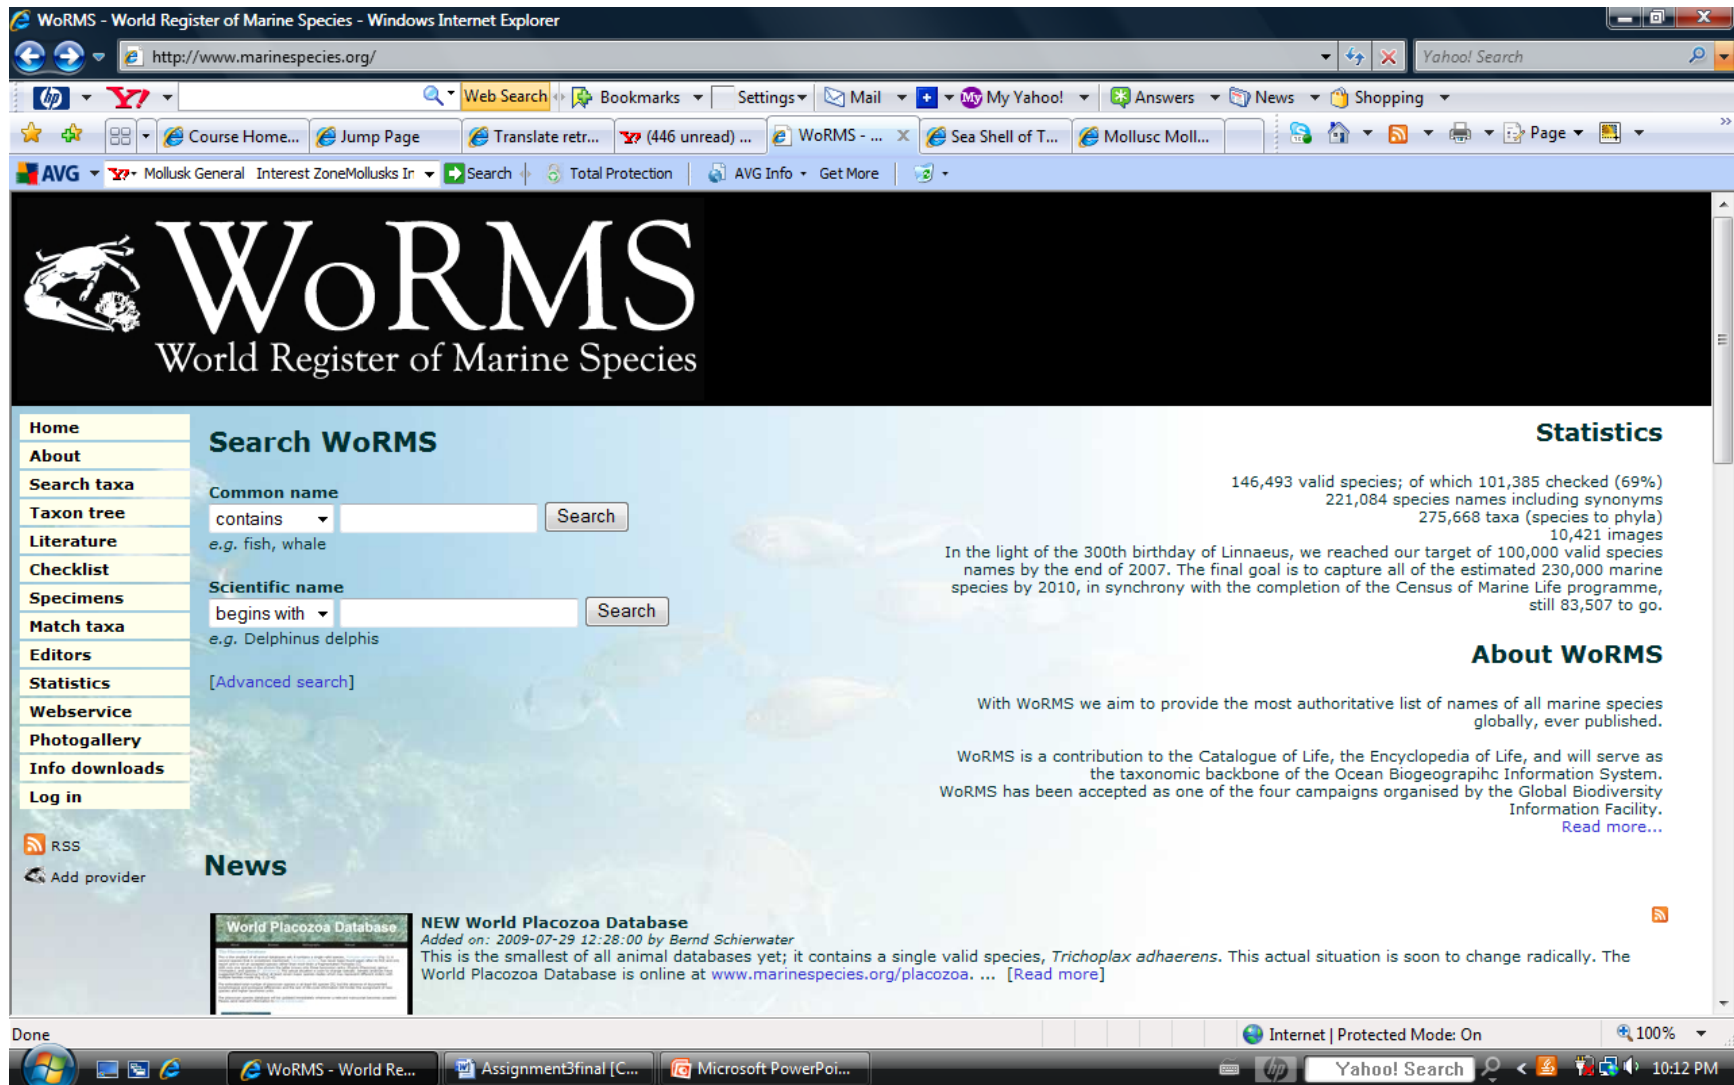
WoRMS - World Register of Marine Species - Windows Internet Explorer

http://www.marinespecies.org/

Yahoo! Search

Web Search Bookmarks Settings Mail My Yahoo! Answers News Shopping

Course Home... Jump Page Translate retr... (446 unread) ... WoRMS - ... Sea Shell of T... Mollusc Moll... Page

AVG Mollusk General Interest ZoneMollusks Ir Search Total Protection AVG Info Get More

WoRMS
World Register of Marine Species

Home
About
Search taxa
Taxon tree
Literature
Checklist
Specimens
Match taxa
Editors
Statistics
Webservice
Photogallery
Info downloads
Log in

RSS
Add provider

Search WoRMS

Common name
contains Search
e.g. fish, whale

Scientific name
begins with Search
e.g. Delphinus delphis

[Advanced search]

Statistics

146,493 valid species; of which 101,385 checked (69%)
221,084 species names including synonyms
275,668 taxa (species to phyla)
10,421 images
In the light of the 300th birthday of Linnaeus, we reached our target of 100,000 valid species names by the end of 2007. The final goal is to capture all of the estimated 230,000 marine species by 2010, in synchrony with the completion of the Census of Marine Life programme, still 83,507 to go.

About WoRMS

With WoRMS we aim to provide the most authoritative list of names of all marine species globally, ever published.

WoRMS is a contribution to the Catalogue of Life, the Encyclopedia of Life, and will serve as the taxonomic backbone of the Ocean Biogeograpihc Information System. WoRMS has been accepted as one of the four campaigns organised by the Global Biodiversity Information Facility.
Read more...

News

World Placozoa Database

NEW World Placozoa Database
Added on: 2009-07-29 12:28:00 by Bernd Schierwater
This is the smallest of all animal databases yet; it contains a single valid species, Trichoplax adhaerens. This actual situation is soon to change radically. The World Placozoa Database is online at www.marinespecies.org/placozoa. ... [Read more]

Done
Internet | Protected Mode: On
100%

WoRMS - World Re... Assignment3final [C... Microsoft PowerPoi... Yahoo! Search 10:12 PM